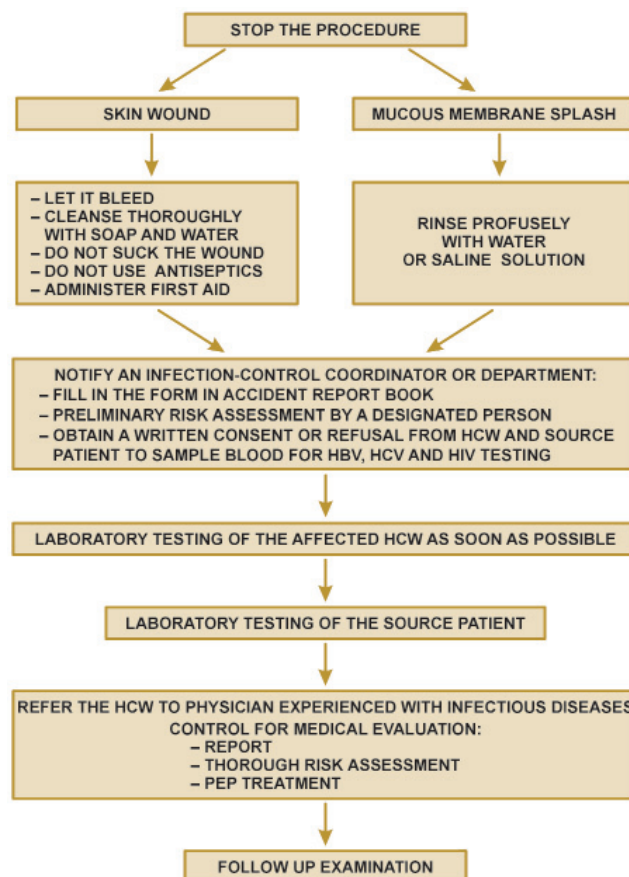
STOP THE PROCEDURE

SKIN WOUND

MUCOUS MEMBRANE SPLASH

– LET IT BLEED
– CLEANSE THOROUGHLY WITH SOAP AND WATER
– DO NOT SUCK THE WOUND
– DO NOT USE ANTISEPTICS
– ADMINISTER FIRST AID

RINSE PROFUSELY WITH WATER OR SALINE SOLUTION

NOTIFY AN INFECTION-CONTROL COORDINATOR OR DEPARTMENT:
– FILL IN THE FORM IN ACCIDENT REPORT BOOK
– PRELIMINARY RISK ASSESSMENT BY A DESIGNATED PERSON
– OBTAIN A WRITTEN CONSENT OR REFUSAL FROM HCW AND SOURCE PATIENT TO SAMPLE BLOOD FOR HBV, HCV AND HIV TESTING

LABORATORY TESTING OF THE AFFECTED HCW AS SOON AS POSSIBLE

LABORATORY TESTING OF THE SOURCE PATIENT

REFER THE HCW TO PHYSICIAN EXPERIENCED WITH INFECTIOUS DISEASES CONTROL FOR MEDICAL EVALUATION:
– REPORT
– THOROUGH RISK ASSESSMENT
– PEP TREATMENT

FOLLOW UP EXAMINATION